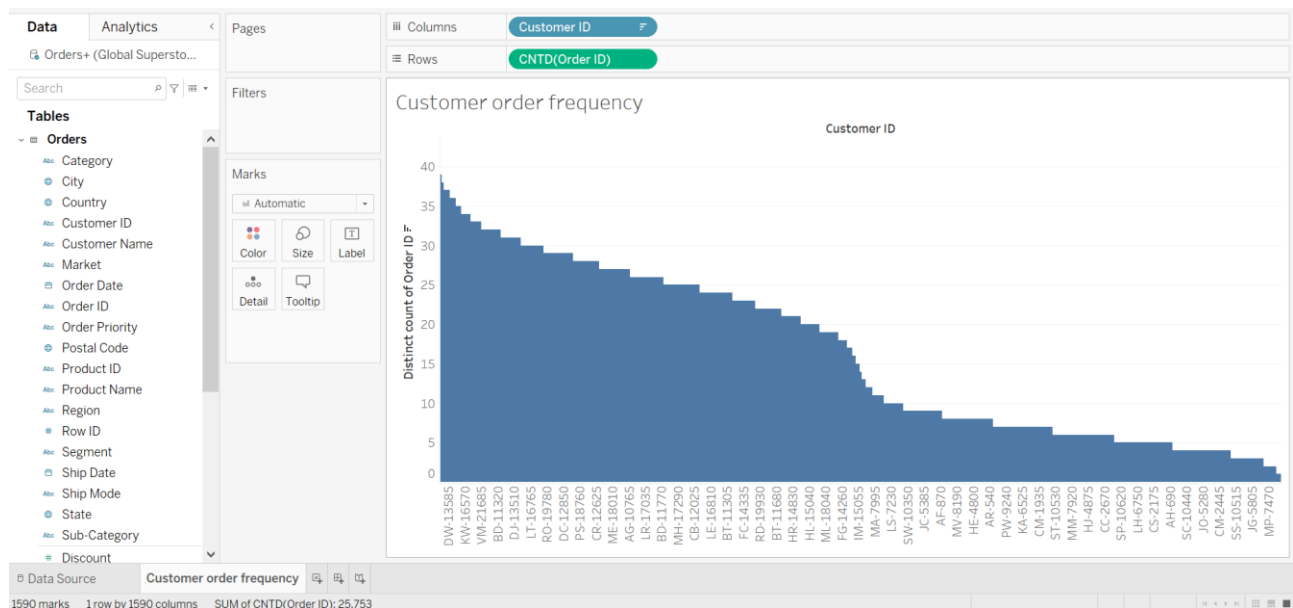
Data Analytics

Orders+ (Global Supersto...

Search

Tables

Orders

Category
City
Country
Customer ID
Customer Name
Market
Order Date
Order ID
Order Priority
Postal Code
Product ID
Product Name
Region
Row ID
Segment
Ship Date
Ship Mode
State
Sub-Category
Discount

Pages

Filters

Marks

Automatic

Color Size Label

Detail Tooltip

Columns Customer ID

Rows CNTD(Order ID)

Customer order frequency

Customer ID

40
35
30
25
20
15
10
5
0

Distinct count of Order ID

DW-13585
KW-16570
VM-21685
BD-11320
DJ-13510
TL-16765
RO-19780
DC-12850
PS-18760
CR-12625
ME-18010
AG-10765
LR-17035
BD-11770
MH-17290
CB-12025
LE-16810
BT-11305
FC-14335
RD-19930
BT-11680
HR-14830
HL-15040
ML-18040
FG-14260
IM-15055
MA-7995
LS-7230
SW-10350
JC-5385
AF-870
MV-8190
HE-4800
AR-540
PW-9240
KA-6525
CM-1935
ST-10530
MM-7920
HJ-4875
CC-2670
SP-10620
LH-6750
CS-2175
AH-690
SC-10440
JO-5280
CM-2445
SS-10515
JG-5805
MP-7470

Data Source Customer order frequency

1590 marks 1 row by 1590 columns SUM of CNTD(Order ID): 25,753